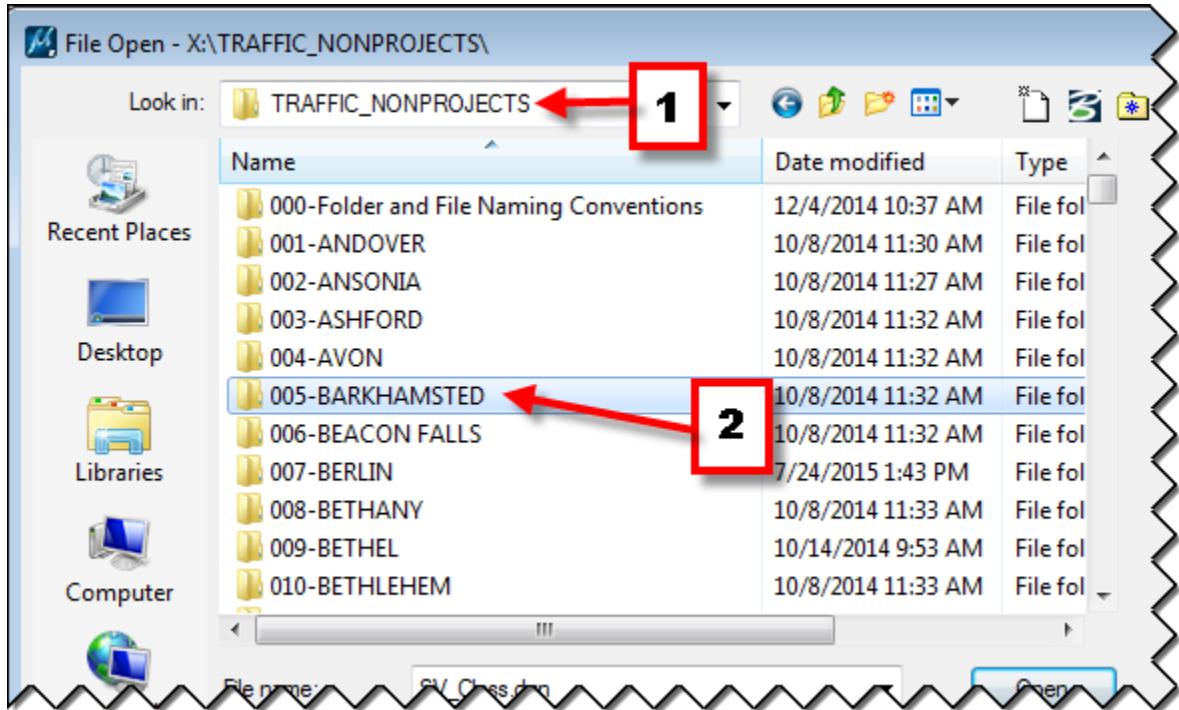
File Open - X:\TRAFFIC_NONPROJECTS\

Look in: TRAFFIC_NONPROJECTS

1

Recent Places

Desktop

Libraries

Computer

| Name | Date modified | Type |
|---|---|---|
| 000-Folder and File Naming Conventions | 12/4/2014 10:37 AM | File fol |
| 001-ANDOVER | 10/8/2014 11:30 AM | File fol |
| 002-ANSONIA | 10/8/2014 11:27 AM | File fol |
| 003-ASHFORD | 10/8/2014 11:32 AM | File fol |
| 004-AVON | 10/8/2014 11:32 AM | File fol |
| 005-BARKHAMSTED | 10/8/2014 11:32 AM | File fol |
| 006-BEACON FALLS | 10/8/2014 11:32 AM | File fol |
| 007-BERLIN | 7/24/2015 1:43 PM | File fol |
| 008-BETHANY | 10/8/2014 11:33 AM | File fol |
| 009-BETHEL | 10/14/2014 9:53 AM | File fol |
| 010-BETHLEHEM | 10/8/2014 11:33 AM | File fol |

2

File name: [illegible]

Open